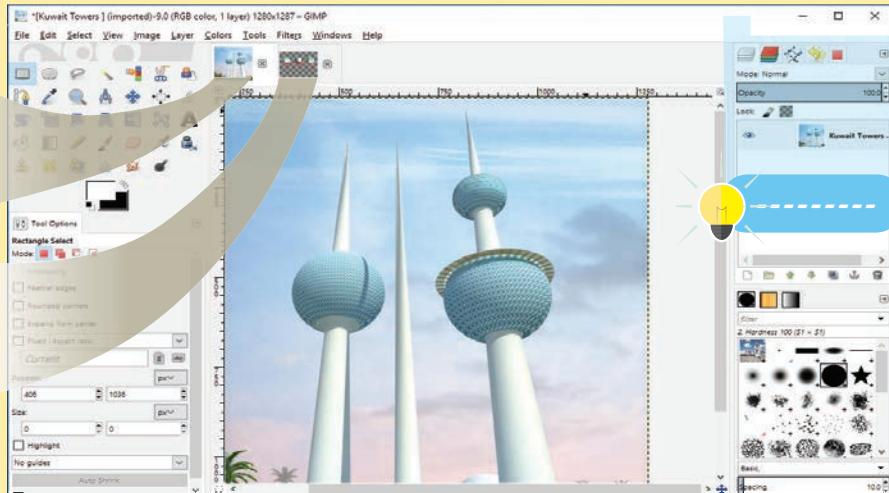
*[Kuwait Towers] (imported)-9.0 (RGB color, 1 layer) 1280x1287 – GIMP

File Edit Select View Image Layer Colors Tools Filters Windows Help

Tool Options

Rectangle Select

Mode:

Antialiasing

Feather edges

Rounded corners

Expand from center

Fixed Aspect ratio

Current

Position:

px

406

1036

Size:

px

0

0

Highlight

No guides

Auto Shrink

250

500

750

1000

1250

Mode: Normal

Opacity

100.0

Lock:

Kuwait Towers

filter

2. Hardness 100 (51 × 51)

Basic,

Spacing

10.0